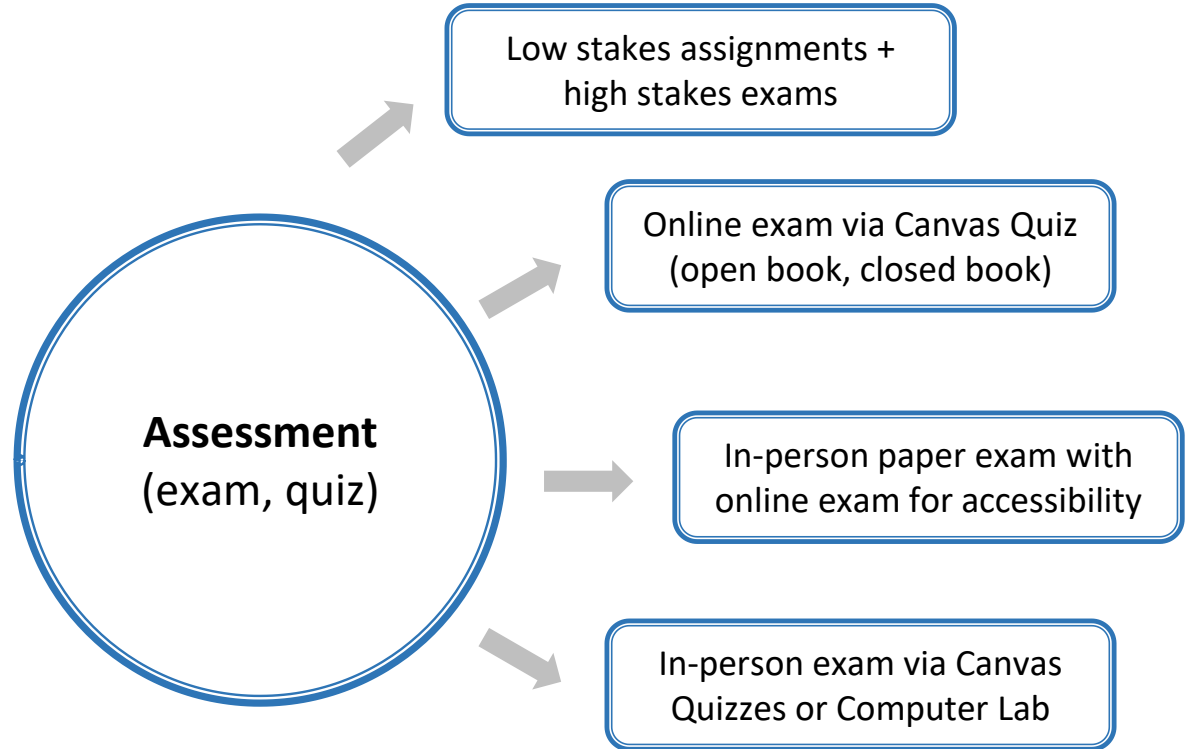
Assessment
(exam, quiz)

Low stakes assignments + high stakes exams

Online exam via Canvas Quiz (open book, closed book)

In-person paper exam with online exam for accessibility

In-person exam via Canvas Quizzes or Computer Lab